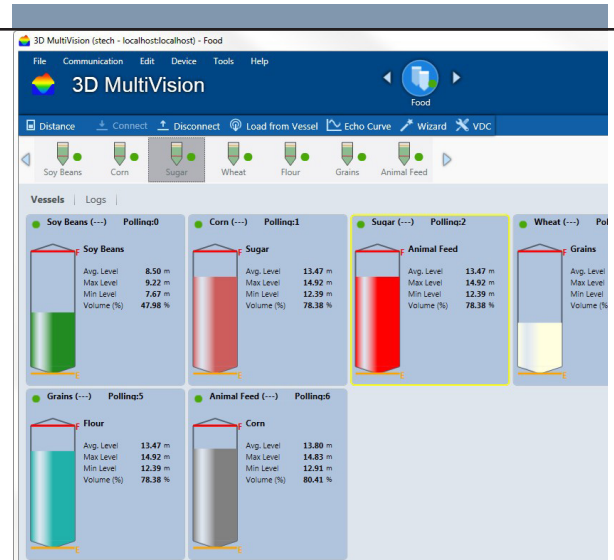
3D MultiVision (stech - localhost:localhost) - Food

File Communication Edit Device Tools Help

3D MultiVision

Food

Distance Connect Disconnect Load from Vessel Echo Curve Wizard VDC

Soy Beans Corn Sugar Wheat Flour Grains Animal Feed

Vessels | Logs |

Soy Beans (---) Polling:0

Soy Beans

F

Avg. Level 8.50 m
Max Level 9.22 m
Min Level 7.67 m
Volume (%) 47.98 %

E

Corn (---) Polling:1

Sugar

F

Avg. Level 13.47 m
Max Level 14.92 m
Min Level 12.39 m
Volume (%) 78.38 %

E

Sugar (---) Polling:2

Animal Feed

F

Avg. Level 13.47 m
Max Level 14.92 m
Min Level 12.39 m
Volume (%) 78.38 %

E

Wheat (---) Pol

Grains

Avg. Level
Max Level
Min Level
Volume (%)

Grains (---) Polling:5

Flour

F

Avg. Level 13.47 m
Max Level 14.92 m
Min Level 12.39 m
Volume (%) 78.38 %

E

Animal Feed (---) Polling:6

Corn

F

Avg. Level 13.80 m
Max Level 14.83 m
Min Level 12.91 m
Volume (%) 80.41 %

E